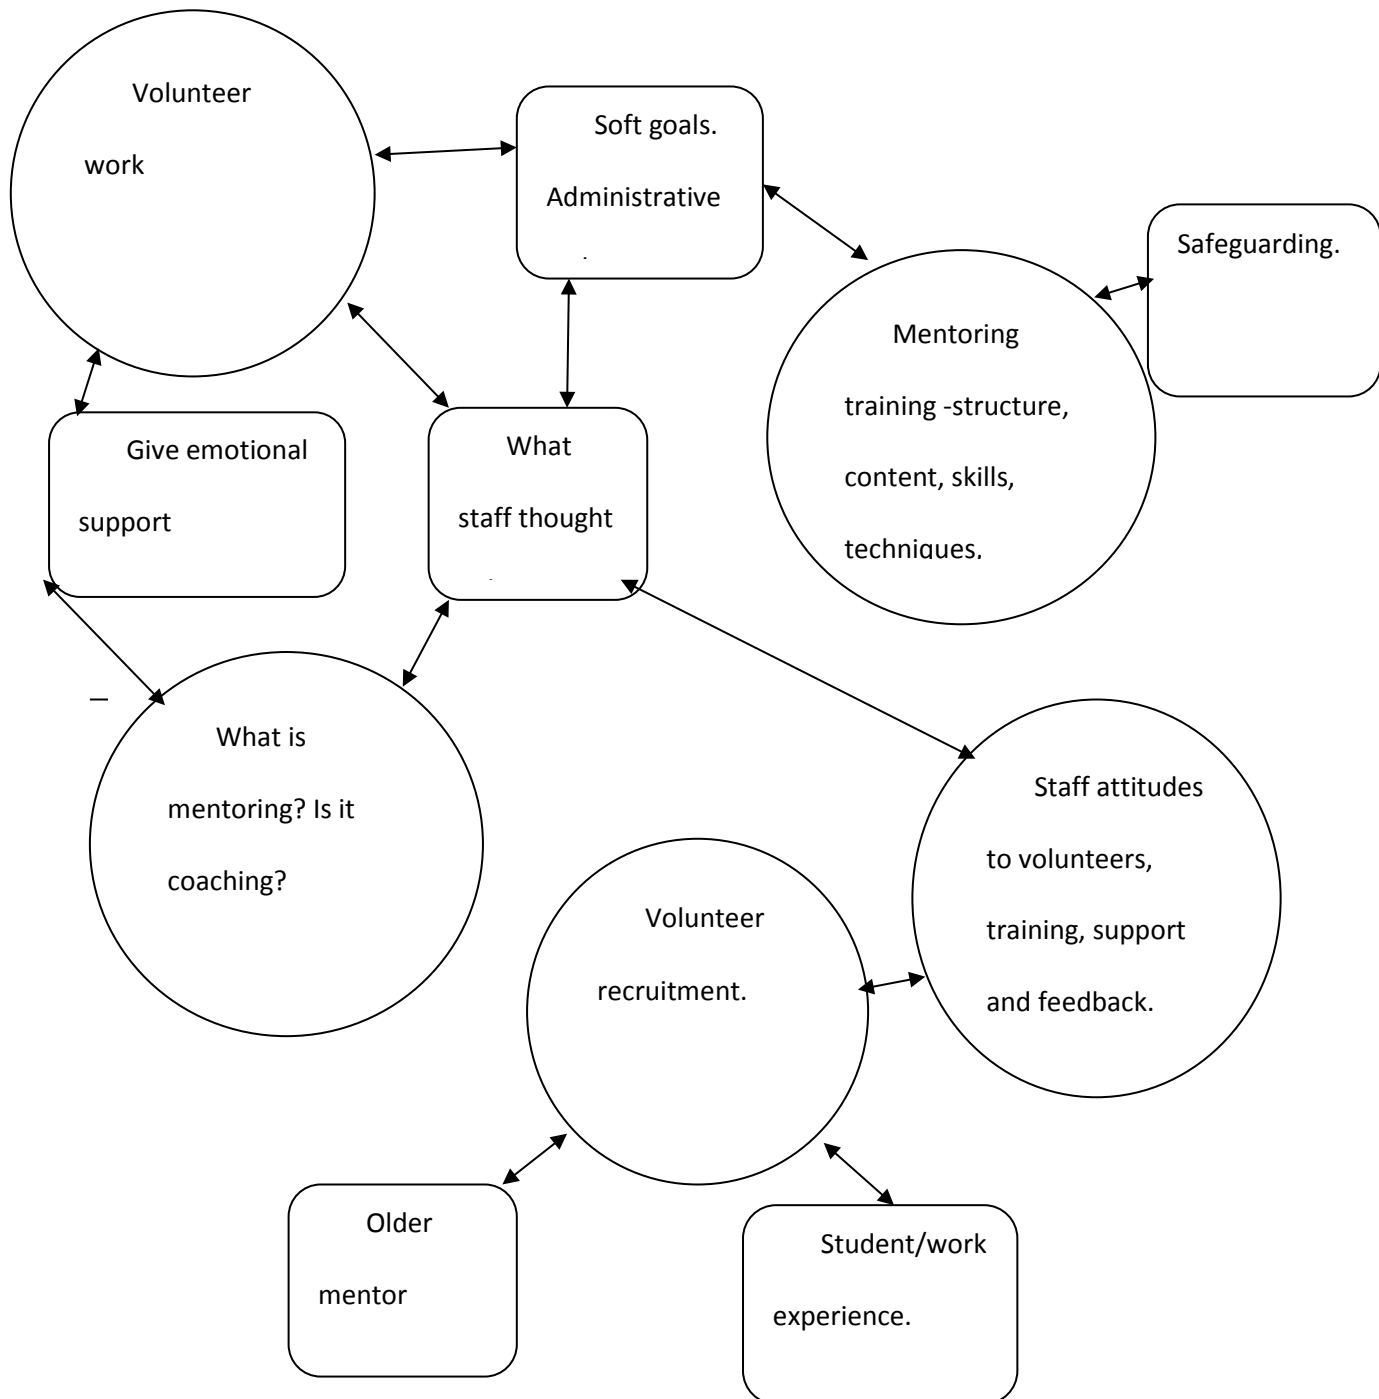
Volunteer work

Soft goals. Administrative

Safeguarding.

Mentoring training -structure, content, skills, techniques.

Give emotional support

What staff thought

What is mentoring? Is it coaching?

Staff attitudes to volunteers, training, support and feedback.

Volunteer recruitment.

Older mentor

Student/work experience.